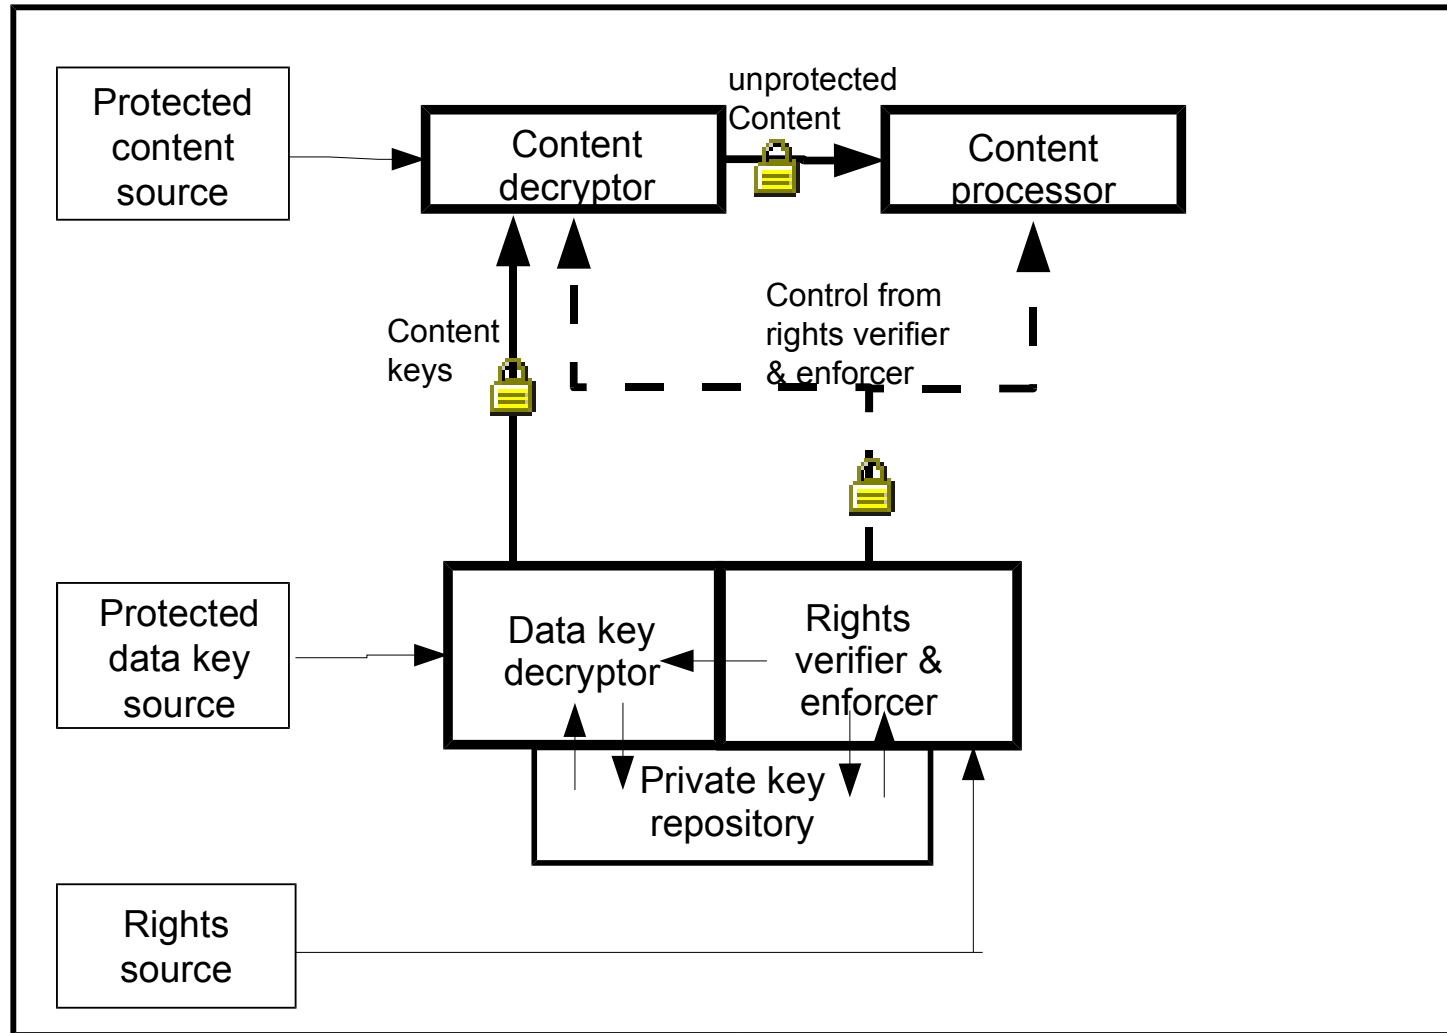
Protected content source

Content decryptor

unprotected Content

Content processor

Content keys

Control from rights verifier & enforcer

Protected data key source

Data key decryptor

Rights verifier & enforcer

Private key repository

Rights source